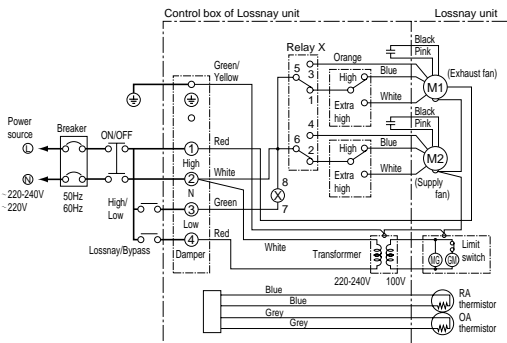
Control box of Lossnay unit
Lossnay unit

Relay X
Black
Pink
Orange
Green/ Yellow
5
3
1
High
Extra high
Blue
White
M1
(Exhaust fan)
4
6
2
Black
Pink
High
Extra high
Blue
White
M2
(Supply fan)

Power source
Breaker
ON/OFF
L
N
~220-240V
~220V
50Hz
60Hz
High/ Low
Lossnay/Bypass

1
High
2
N
3
Low
4
Damper
Red
White
Green
Red
8
X
7
White
Transformer
220-240V
100V
Limit switch
MS
GM

Blue
Blue
Grey
Grey
RA thermistor
OA thermistor